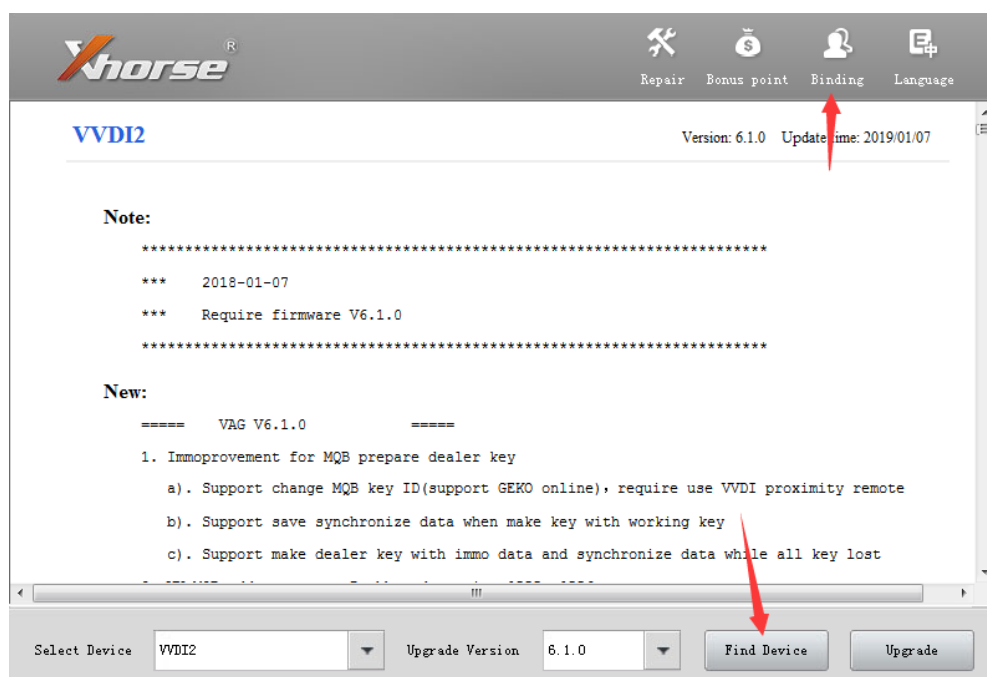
Xhorse®

Repair Bonus point Binding Language

VVDI2

Version: 6.1.0 Update time: 2019/01/07

Note:

************************************************************

*** 2018-01-07

*** Require firmware V6.1.0

************************************************************

New:

===== VAG V6.1.0 =====

1. Immoprovement for MQB prepare dealer key

a). Support change MQB key ID(support GEKO online), require use VVDI proximity remote

b). Support save synchronize data when make key with working key

c). Support make dealer key with immo data and synchronize data while all key lost

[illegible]

Select Device VVDI2 Upgrade Version 6.1.0 Find Device Upgrade